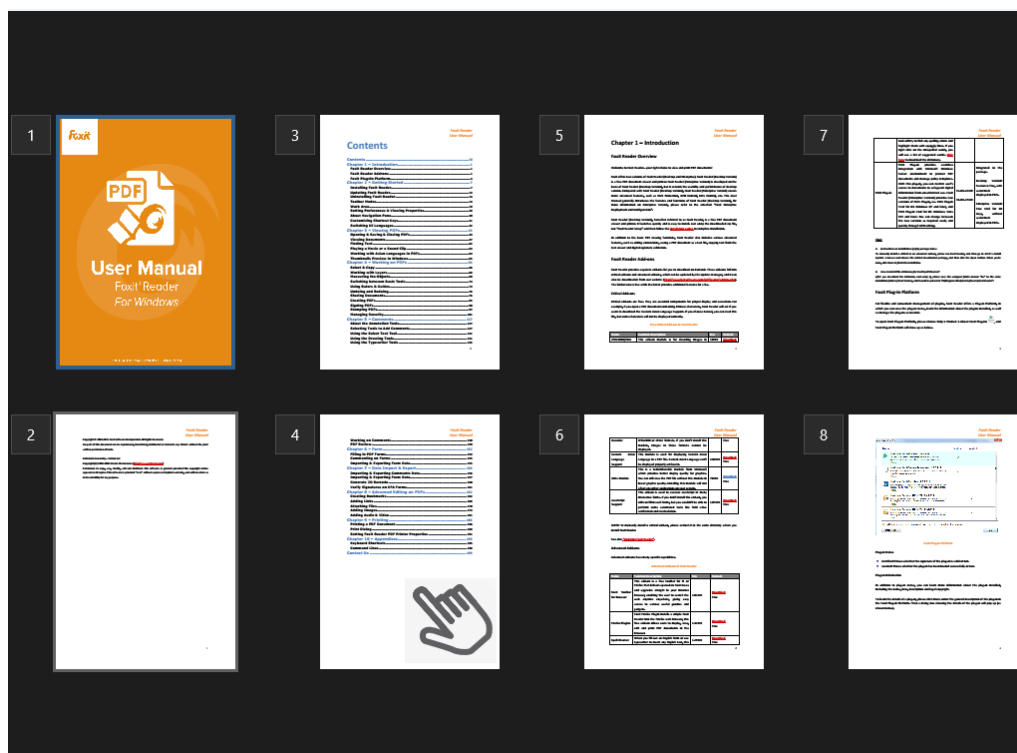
1

Foxit

PDF

User Manual

Foxit Reader

For Windows

3

Foxit Reader
User Manual

Contents

Contents

Chapter 1 – Introduction

Foxit Reader Overview

5

Chapter 1 – Introduction

Foxit Reader Overview

Foxit Reader Address

Foxit Plug-in Platform

7

2

4

Foxit Reader
User Manual

Chapter 9 – Appendices

Contact Us

6

8